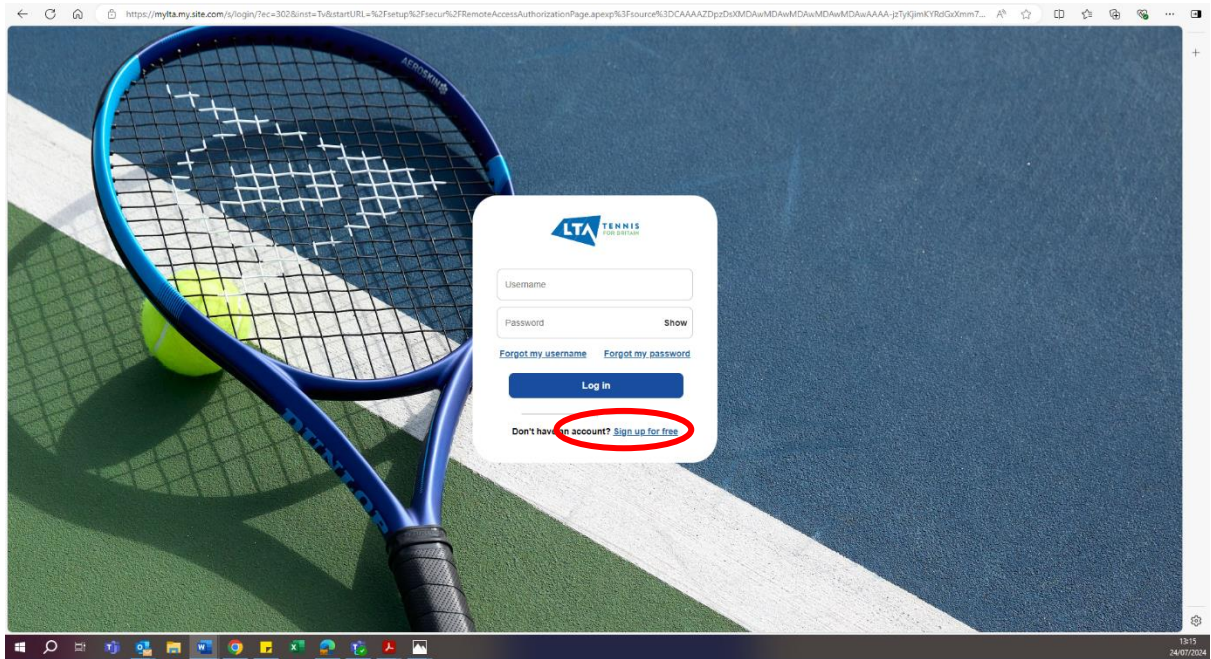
https://mylta.my.site.com/s/login/?ec=302&inst=Tv&startURL=%2Fsetup%2Fsecur%2FRemoteAccessAuthorizationPage.apexp%3Fsource%3DCAAAAZDpzDsXMDAwMDAwMDAwMDAwMDAwAAAA-jzTyKjimKYRdGxXmm7...

AEROSKIN

DUNLOP

LTA TENNIS FOR BRITAIN

Username

Password

Show

Forgot my username

Forgot my password

Log in

Don't have an account? Sign up for free

13:15
24/07/2024